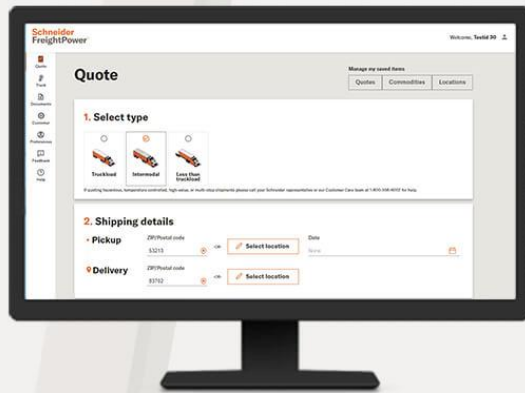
Schneider
FreightPower

Welcome, Testid 30

Quote
Track
Documents
Customer
Preferences
Feedback
Help

Quote

Manage my saved items
Quotes | Commodities | Locations

1. Select type

Truckload
Intermodal
Less than truckload

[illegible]

2. Shipping details

Pickup
ZIP/Postal code
53215
Select location
Date
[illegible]

Delivery
ZIP/Postal code
83752
Select location